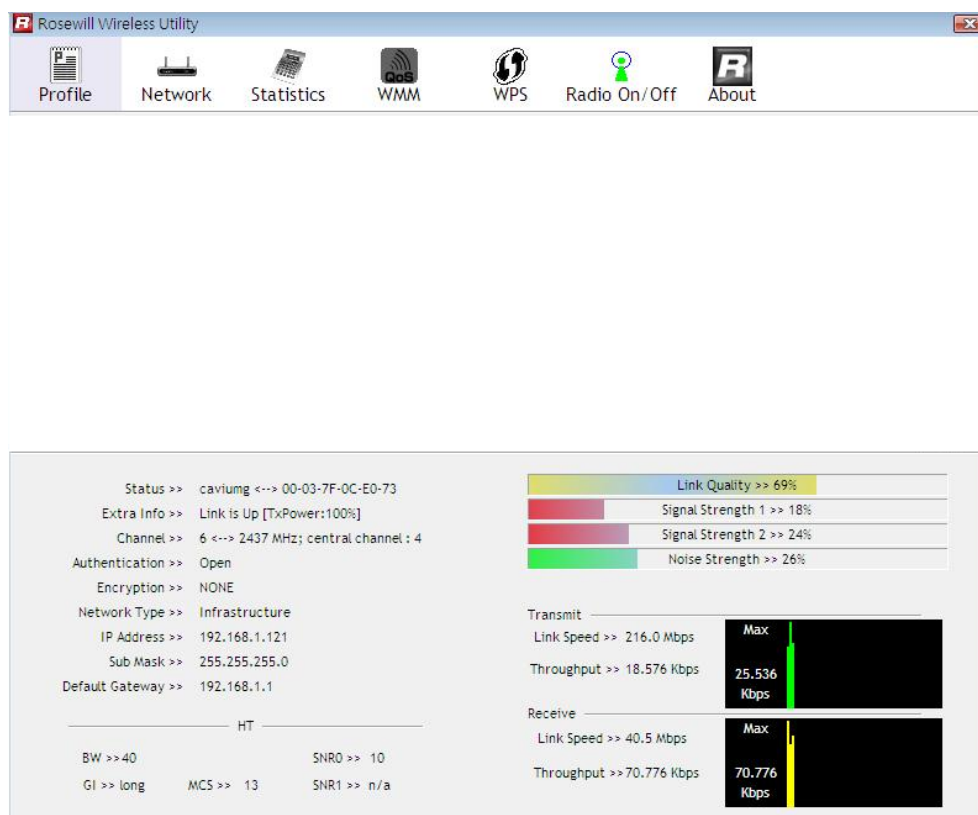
Rosewill Wireless Utility

Profile Network Statistics QoS WMM WPS Radio On/Off About

Status >> caviumg <--> 00-03-7F-0C-E0-73
Extra Info >> Link is Up [TxPower:100%]
Channel >> 6 <--> 2437 MHz; central channel : 4
Authentication >> Open
Encryption >> NONE
Network Type >> Infrastructure
IP Address >> 192.168.1.121
Sub Mask >> 255.255.255.0
Default Gateway >> 192.168.1.1

HT

BW >>40
SNR0 >> 10
GI >> long
MCS >> 13
SNR1 >> n/a

Link Quality >> 69%
Signal Strength 1 >> 18%
Signal Strength 2 >> 24%
Noise Strength >> 26%

Transmit
Link Speed >> 216.0 Mbps
Throughput >> 18.576 Kbps
Max
25.536 Kbps

Receive
Link Speed >> 40.5 Mbps
Throughput >>70.776 Kbps
Max
70.776 Kbps